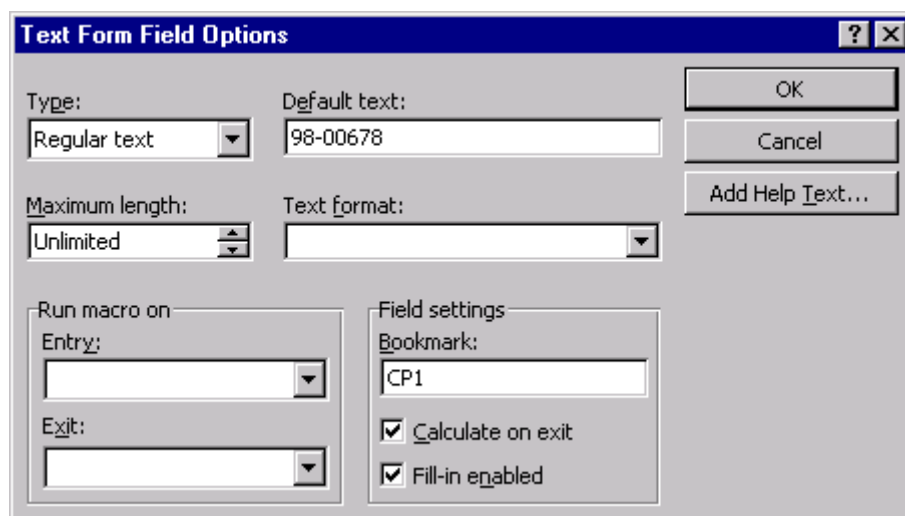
Text Form Field Options

?

Type:
Regular text

Default text:
98-00678

Maximum length:
Unlimited

Text format:

OK

Cancel

Add Help Text...

Run macro on
Entry:

Exit:

Field settings
Bookmark:
CP1

Calculate on exit

Fill-in enabled